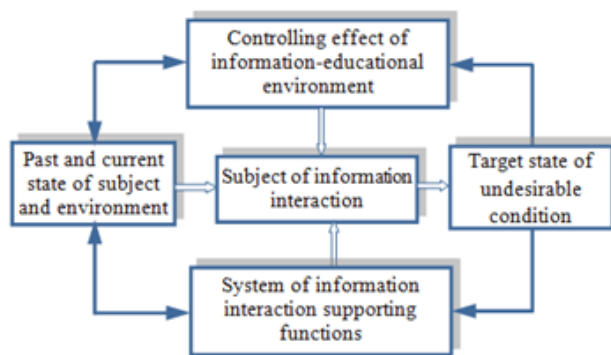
Controlling effect of information-educational environment

Past and current state of subject and environment

Subject of information interaction

Target state of undesirable condition

System of information interaction supporting functions